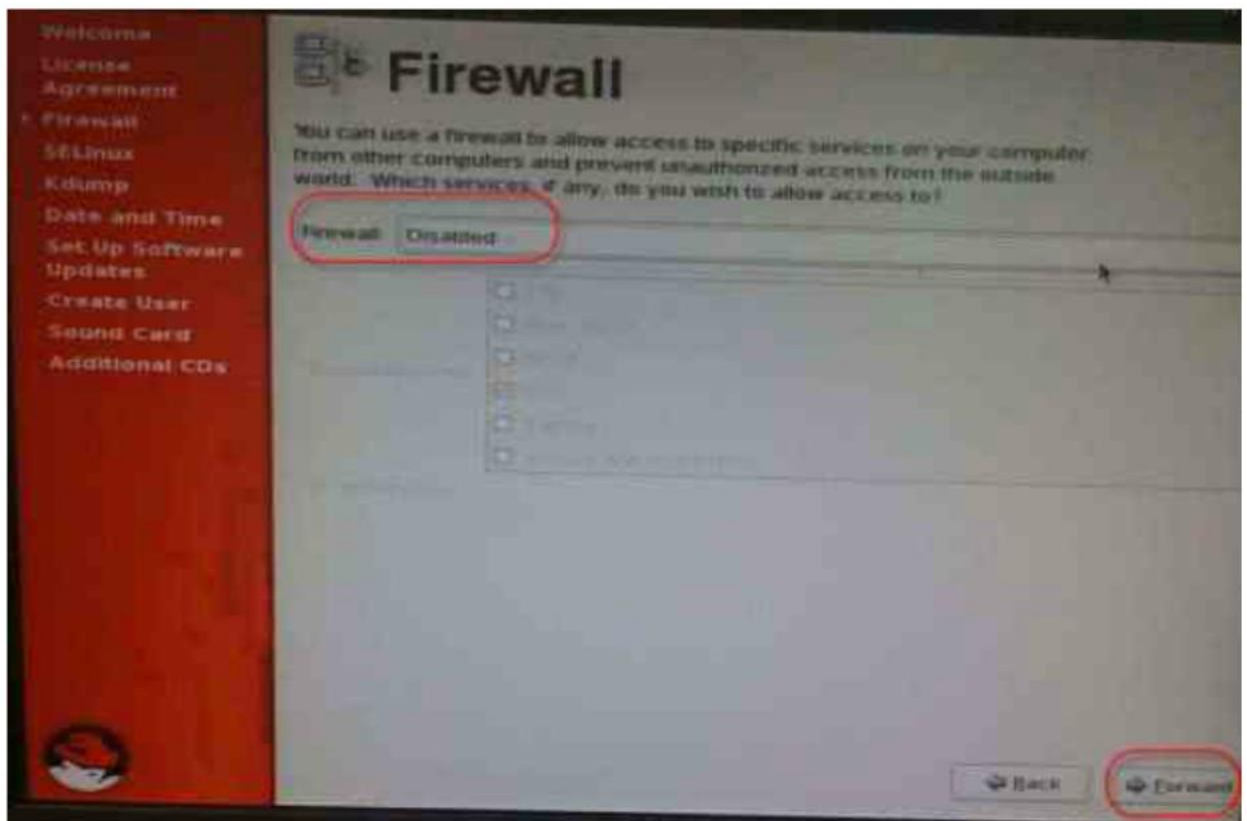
Welcome
License Agreement
Firewall
SELinux
Kdump
Date and Time
Set Up Software Updates
Create User
Sound Card
Additional CDs

Firewall

You can use a firewall to allow access to specific services on your computer from other computers and prevent unauthorized access from the outside world. Which services, if any, do you wish to allow access to?

Firewall: Disabled

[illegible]
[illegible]
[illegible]
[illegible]
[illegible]
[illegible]
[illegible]
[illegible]

Back
Forward